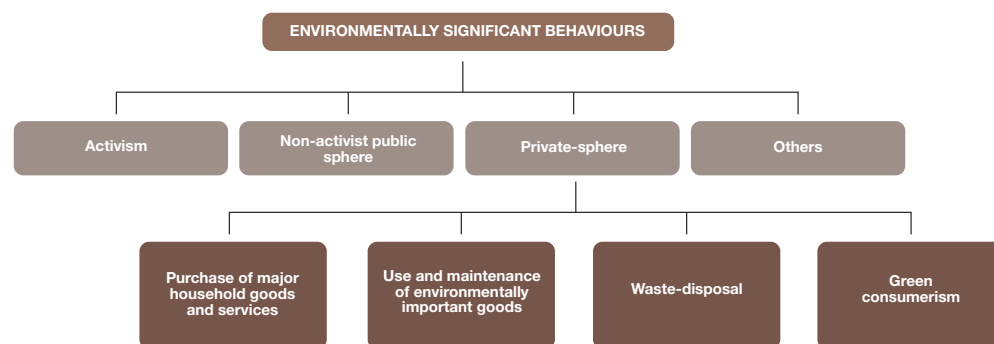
ENVIRONMENTALLY SIGNIFICANT BEHAVIOURS

Activism

Non-activist public sphere

Private-sphere

Others

Purchase of major household goods and services

Use and maintenance of environmentally important goods

Waste-disposal

Green consumerism